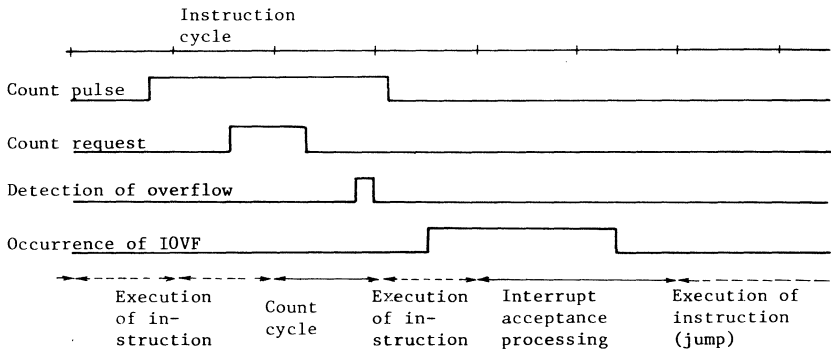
Instruction cycle

Count pulse

Count request

Detection of overflow

Occurrence of IOVF

Execution of instruction

Count cycle

Execution of instruction

Interrupt acceptance processing

Execution of instruction (jump)